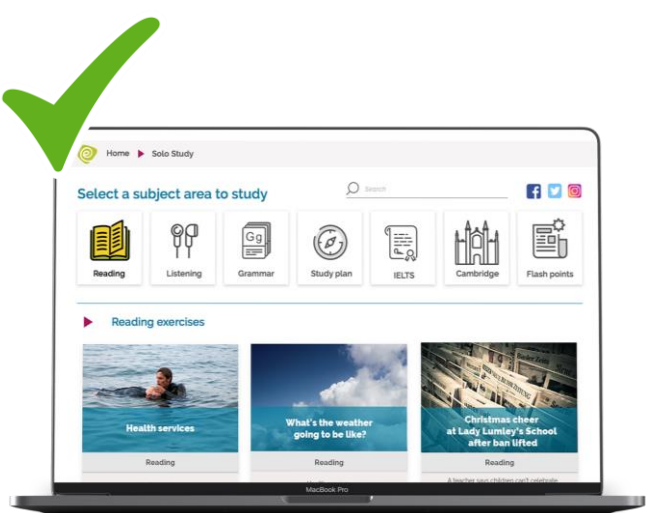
Home Solo Study

Select a subject area to study

Search

Gg

Reading

Listening

Grammar

Study plan

IELTS

Cambridge

Flash points

Reading exercises

Health services

Reading

What's the weather going to be like?

Reading

Christmas cheer at Lady Lumley's School after ban lifted

Reading

A teacher says children can't celebrate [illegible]

MacBook Pro